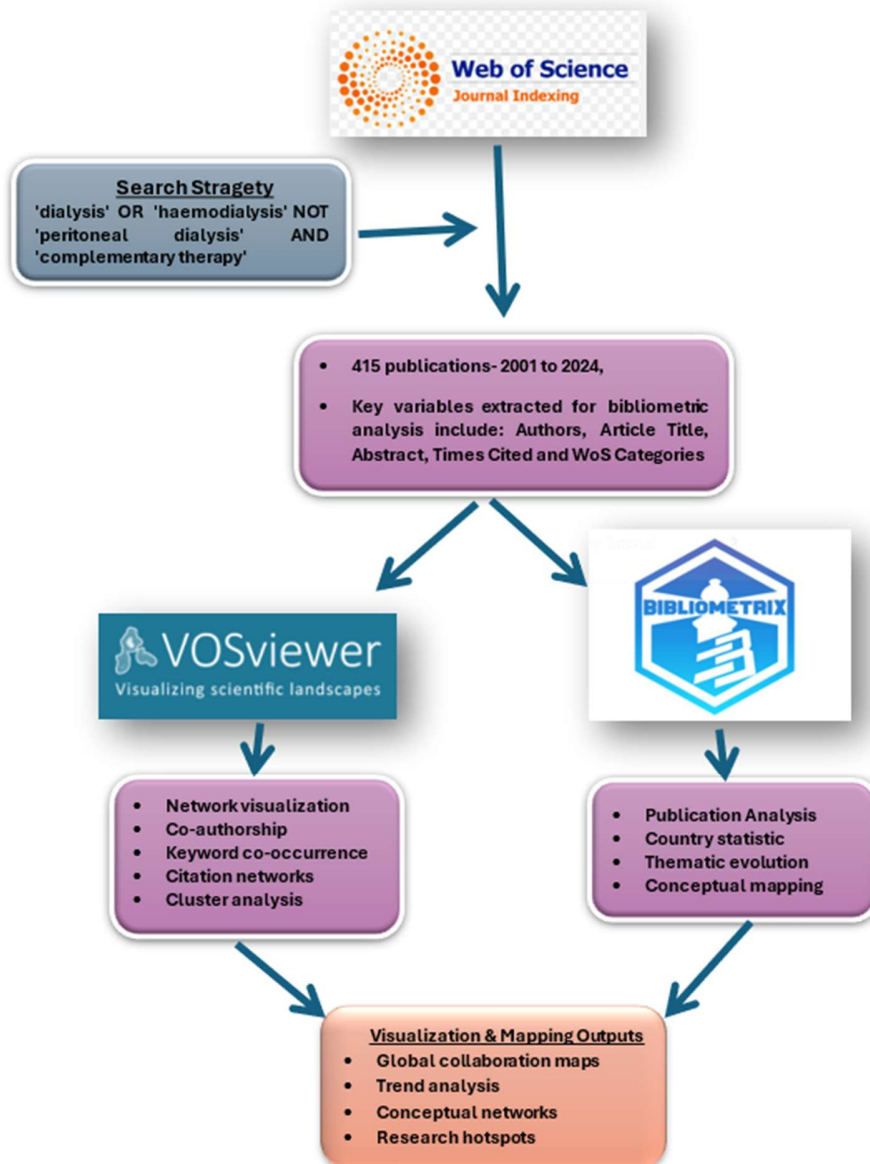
Web of Science
Journal Indexing

Search Stragety
'dialysis' OR 'haemodialysis' NOT 'peritoneal dialysis' AND 'complementary therapy'

- 415 publications- 2001 to 2024,
- Key variables extracted for bibliometric analysis include: Authors, Article Title, Abstract, Times Cited and WoS Categories

VOSviewer
Visualizing scientific landscapes

BIBLIOMETRIX

- Network visualization
- Co-authorship
- Keyword co-occurrence
- Citation networks
- Cluster analysis

- Publication Analysis
- Country statistic
- Thematic evolution
- Conceptual mapping

Visualization & Mapping Outputs
- Global collaboration maps
- Trend analysis
- Conceptual networks
- Research hotspots